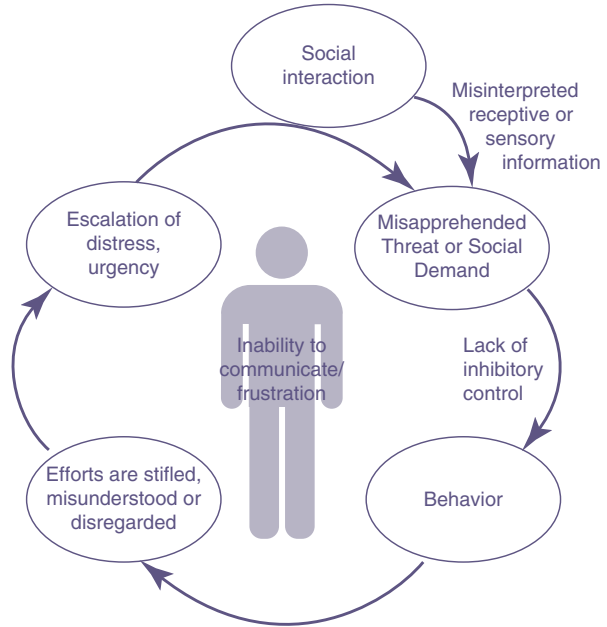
Social interaction

Misinterpreted receptive or sensory information

Misapprehended Threat or Social Demand

Lack of inhibitory control

Behavior

Efforts are stifled, misunderstood or disregarded

Escalation of distress, urgency

Inability to communicate/ frustration